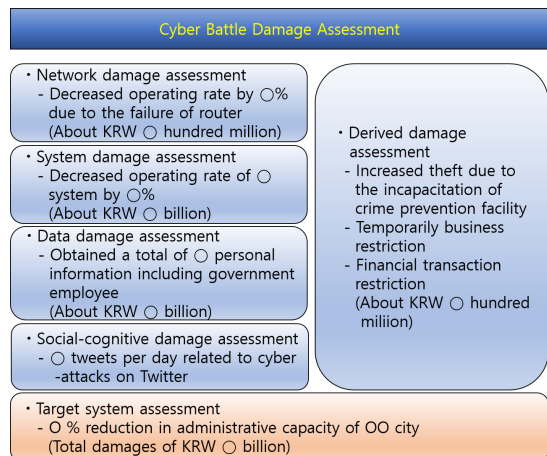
Cyber Battle Damage Assessment

・Network damage assessment
- Decreased operating rate by ○% due to the failure of router
(About KRW ○ hundred million)

・System damage assessment
- Decreased operating rate of ○ system by ○%
(About KRW ○ billion)

・Data damage assessment
- Obtained a total of ○ personal information including government employee
(About KRW ○ billion)

・Social-cognitive damage assessment
- ○ tweets per day related to cyber -attacks on Twitter

・Derived damage assessment
- Increased theft due to the incapacitation of crime prevention facility
- Temporarily business restriction
- Financial transaction restriction
(About KRW ○ hundred miliion)

・Target system assessment
- O % reduction in administrative capacity of OO city
(Total damages of KRW ○ billion)